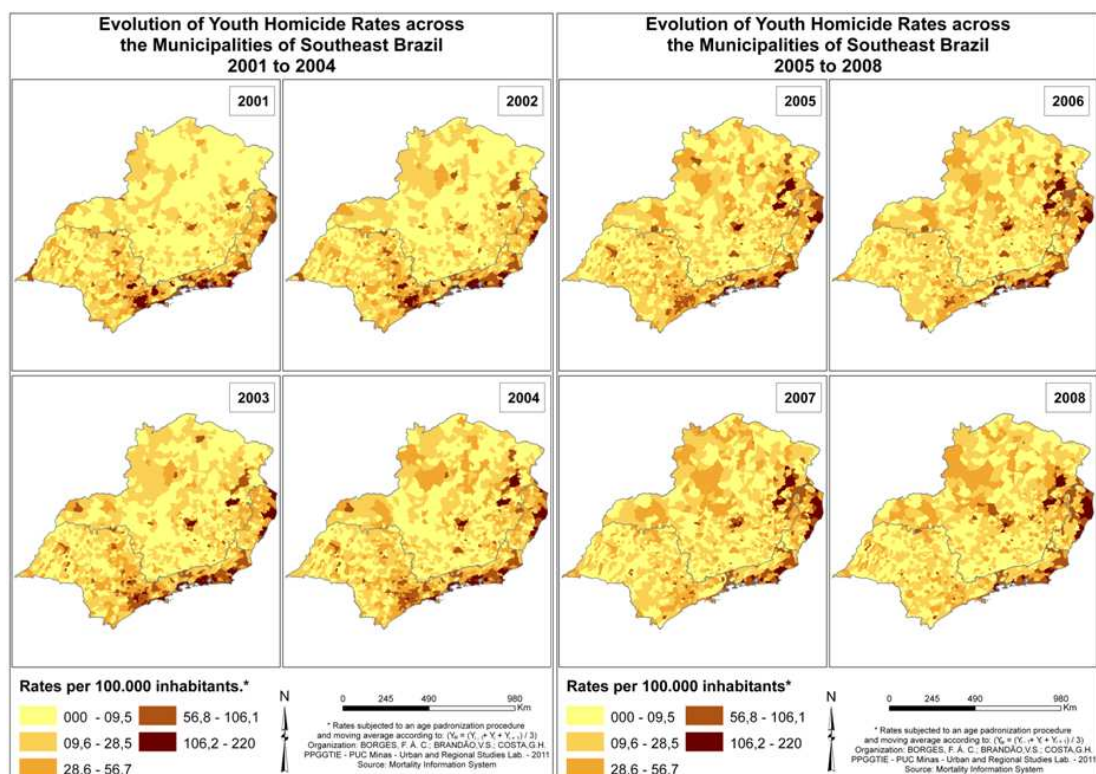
Evolution of Youth Homicide Rates across the Municipalities of Southeast Brazil 2001 to 2004

2001

2002

2003

2004

Rates per 100.000 inhabitants.*

000 - 09,5

09,6 - 28,5

28,6 - 56,7

56,8 - 106,1

106,2 - 220

N

0 245 490 980 Km

* Rates subjected to an age padronization procedure and moving average according to: $(Y_t = (Y_{t-1} + Y_t + Y_{t+1}) / 3)$
Organization: BORGES, F. A. C.; BRANDÃO,V.S.; COSTA,G.H.
PPGGTIE - PUC Minas - Urban and Regional Studies Lab. - 2011
Source: Mortality Information System

Evolution of Youth Homicide Rates across the Municipalities of Southeast Brazil 2005 to 2008

2005

2006

2007

2008

Rates per 100.000 inhabitants*

000 - 09,5

09,6 - 28,5

28,6 - 56,7

56,8 - 106,1

106,2 - 220

N

0 245 490 980 Km

* Rates subjected to an age padronization procedure and moving average according to: $(Y_t = (Y_{t-1} + Y_t + Y_{t+1}) / 3)$
Organization: BORGES, F. A. C.; BRANDÃO,V.S.; COSTA,G.H.
PPGGTIE - PUC Minas - Urban and Regional Studies Lab. - 2011
Source: Mortality Information System